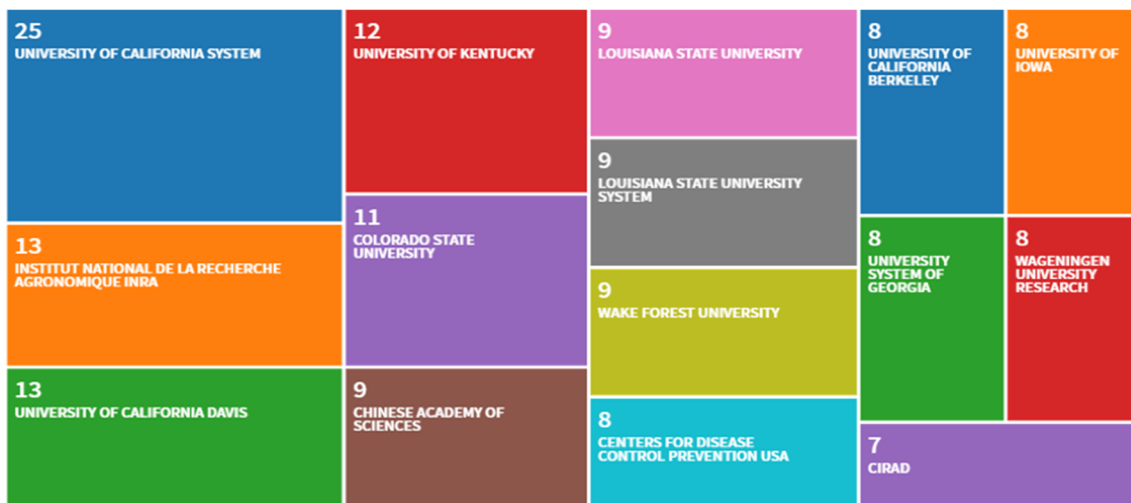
25
UNIVERSITY OF CALIFORNIA SYSTEM

13
INSTITUT NATIONAL DE LA RECHERCHE AGRONOMIQUE INRA

13
UNIVERSITY OF CALIFORNIA DAVIS

12
UNIVERSITY OF KENTUCKY

11
COLORADO STATE UNIVERSITY

9
CHINESE ACADEMY OF SCIENCES

9
LOUISIANA STATE UNIVERSITY

9
LOUISIANA STATE UNIVERSITY SYSTEM

9
WAKE FOREST UNIVERSITY

8
CENTERS FOR DISEASE CONTROL PREVENTION USA

8
UNIVERSITY OF CALIFORNIA BERKELEY

8
UNIVERSITY OF IOWA

8
UNIVERSITY SYSTEM OF GEORGIA

8
WAGENINGEN UNIVERSITY RESEARCH

7
CIRAD